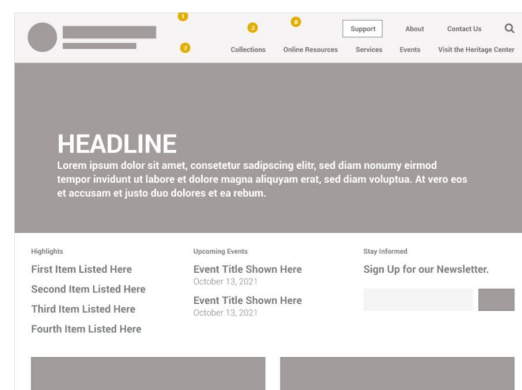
1
2
3
7

Support
About
Contact Us

Collections
Online Resources
Services
Events
Visit the Heritage Center

HEADLINE

Lorem ipsum dolor sit amet, consetetur sadipscing elitr, sed diam nonumy eirmod tempor invidunt ut labore et dolore magna aliquyam erat, sed diam voluptua. At vero eos et accusam et justo duo dolores et ea rebum.

Highlights
First Item Listed Here
Second Item Listed Here
Third Item Listed Here
Fourth Item Listed Here

Upcoming Events
Event Title Shown Here
October 13, 2021
Event Title Shown Here
October 13, 2021

Stay Informed
Sign Up for our Newsletter.